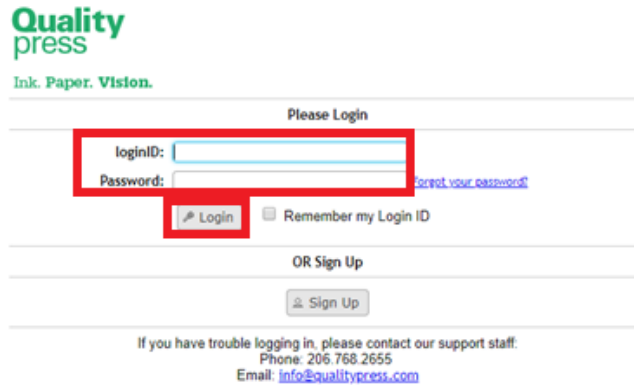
Quality
press

Ink. Paper. Vision.

Please Login

loginID:

Password: Forgot your password?

Login Remember my Login ID

OR Sign Up

Sign Up

If you have trouble logging in, please contact our support staff:
Phone: 206.768.2655
Email: info@qualitypress.com